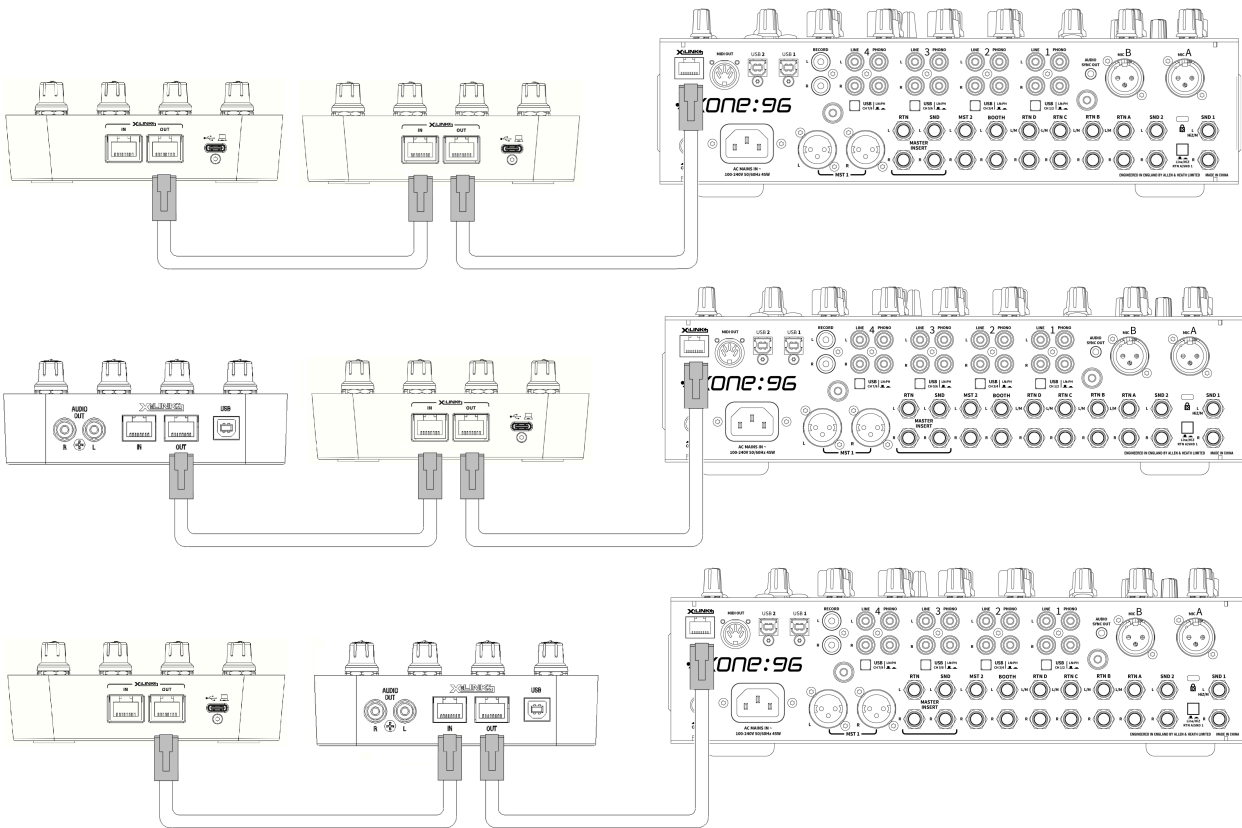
X:LINK
IN
OUT

X:LINK
IN
OUT

X:LINK
MIDI OUT
USB 2
USB 1
RECORD
LINE 4 PHONO
LINE 3 PHONO
LINE 2 PHONO
LINE 1 PHONO
AUDIO SYNC OUT
MIC B
MIC A
xone:96
USB
USB
USB
USB
RTN
SND
MST 2
BOOTH
RTN D
RTN C
RTN B
RTN A
SND 2
SND 1
MASTER INSERT
AC MAINS IN ~ 100-240V 50/60Hz 45W
MST 1
ENGINEERED IN ENGLAND BY ALLEN & HEATH LIMITED
MADE IN CHINA

AUDIO OUT
R
L
X:LINK
IN
OUT
USB

X:LINK
IN
OUT

X:LINK
MIDI OUT
USB 2
USB 1
RECORD
LINE 4 PHONO
LINE 3 PHONO
LINE 2 PHONO
LINE 1 PHONO
AUDIO SYNC OUT
MIC B
MIC A
xone:96
RTN
SND
MST 2
BOOTH
RTN D
RTN C
RTN B
RTN A
SND 2
SND 1
MASTER INSERT
AC MAINS IN ~ 100-240V 50/60Hz 45W
MST 1
ENGINEERED IN ENGLAND BY ALLEN & HEATH LIMITED
MADE IN CHINA

X:LINK
IN
OUT

AUDIO OUT
R
L
X:LINK
IN
OUT
USB

X:LINK
MIDI OUT
USB 2
USB 1
RECORD
LINE 4 PHONO
LINE 3 PHONO
LINE 2 PHONO
LINE 1 PHONO
AUDIO SYNC OUT
MIC B
MIC A
xone:96
RTN
SND
MST 2
BOOTH
RTN D
RTN C
RTN B
RTN A
SND 2
SND 1
MASTER INSERT
AC MAINS IN ~ 100-240V 50/60Hz 45W
MST 1
ENGINEERED IN ENGLAND BY ALLEN & HEATH LIMITED
MADE IN CHINA